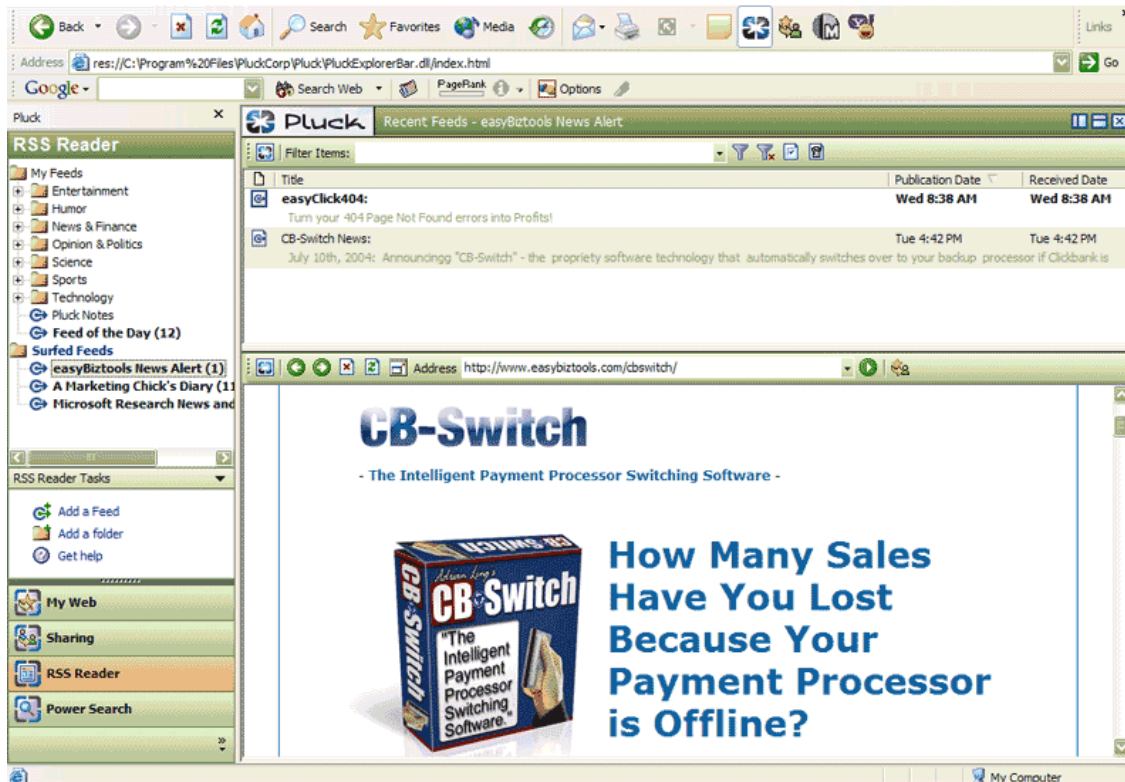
Back Search Favorites Media Links

Address res://C:\Program%20Files\PluckCorp\Pluck\PluckExplorerBar.dll/index.html Go

Google Search Web PageRank Options

Pluck ×

RSS Reader

My Feeds
Entertainment
Humor
News & Finance
Opinion & Politics
Science
Sports
Technology
Pluck Notes
Feed of the Day (12)
Surfed Feeds
easyBiztools News Alert (1)
A Marketing Chick's Diary (11
Microsoft Research News and

RSS Reader Tasks

Add a Feed
Add a folder
Get help

My Web
Sharing
RSS Reader
Power Search

Pluck Recent Feeds - easyBiztools News Alert

Filter Items:

| Title | Publication Date | Received Date |
|---|---|---|
| easyClick404: | Wed 8:38 AM | Wed 8:38 AM |
| Turn your 404 Page Not Found errors into Profits! | | |
| CB-Switch News: | Tue 4:42 PM | Tue 4:42 PM |
| July 10th, 2004: Announcingg "CB-Switch" - the propriety software technology that automatically switches over to your backup processor if Clickbank is | | |

Address http://www.easybiztools.com/cbswitch/

CB-Switch

- The Intelligent Payment Processor Switching Software -

Adrian Ling's CB Switch "The Intelligent Payment Processor Switching Software"

How Many Sales Have You Lost Because Your Payment Processor is Offline?

My Computer